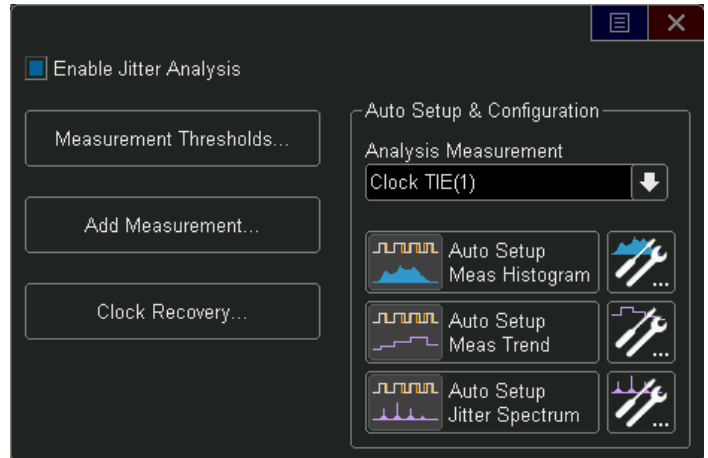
Enable Jitter Analysis

Measurement Thresholds...

Add Measurement...

Clock Recovery...

Auto Setup & Configuration

Analysis Measurement

Clock TIE(1)

Auto Setup Meas Histogram

...

Auto Setup Meas Trend

...

Auto Setup Jitter Spectrum

...